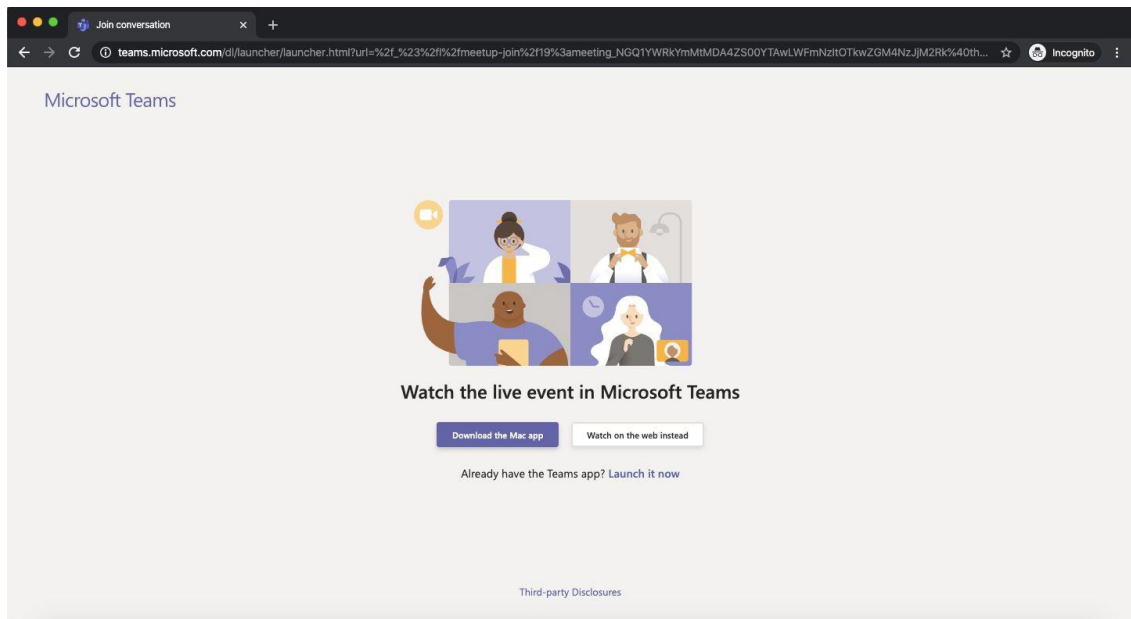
Join conversation

teams.microsoft.com/dl/launcher/launcher.html?url=%2f_%23%2fl%2fmeetup-join%2f19%3ameeting_NGQ1YWRkYmMtMDA4ZS00YTAwLWFmNzItOTkwZGM4NzJjM2Rk%40th...

Incognito

Microsoft Teams

Watch the live event in Microsoft Teams

Download the Mac app

Watch on the web instead

Already have the Teams app? Launch it now

Third-party Disclosures